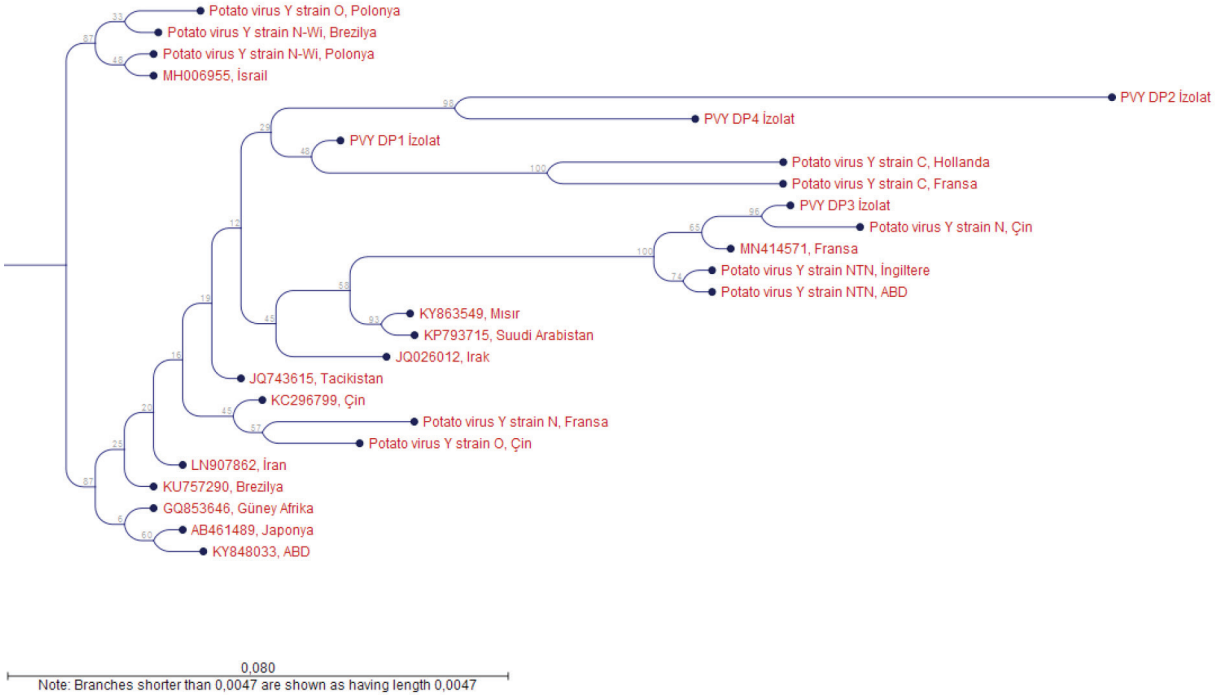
33
Potato virus Y strain O, Polonya
87
Potato virus Y strain N-Wi, Brezilya
48
Potato virus Y strain N-Wi, Polonya
MH006955, İsrail
98
PVY DP2 İzolat
29
PVY DP4 İzolat
48
PVY DP1 İzolat
100
Potato virus Y strain C, Hollanda
Potato virus Y strain C, Fransa
12
96
PVY DP3 İzolat
65
Potato virus Y strain N, Çin
100
MN414571, Fransa
74
Potato virus Y strain NTN, İngiltere
Potato virus Y strain NTN, ABD
58
19
93
KY863549, Mısır
45
KP793715, Suudi Arabistan
16
JQ026012, Irak
JQ743615, Tacikistan
20
45
KC296799, Çin
57
Potato virus Y strain N, Fransa
Potato virus Y strain O, Çin
25
LN907862, İran
87
KU757290, Brezilya
GQ853646, Güney Afrika
6
60
AB461489, Japonya
KY848033, ABD
0,080
Note: Branches shorter than 0,0047 are shown as having length 0,0047